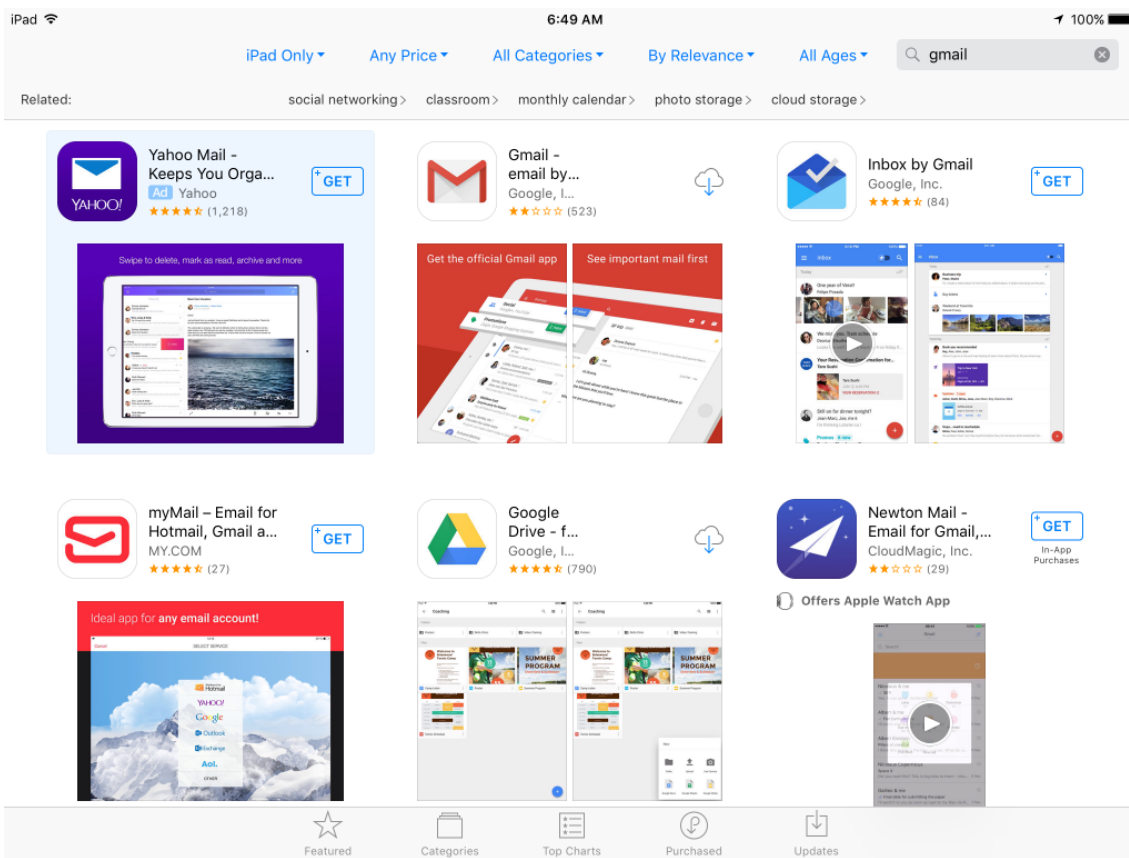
iPad 6:49 AM 100%

iPad Only Any Price All Categories By Relevance All Ages gmail

Related: social networking › classroom › monthly calendar › photo storage › cloud storage ›

YAHOO!
Yahoo Mail - Keeps You Orga...
Ad Yahoo
(1,218)
GET

Swipe to delete, mark as read, archive and more

Gmail - email by...
Google, I...
(523)

Get the official Gmail app
See important mail first

Inbox by Gmail
Google, Inc.
(84)
GET

myMail – Email for Hotmail, Gmail a...
MY.COM
(27)
GET

Ideal app for any email account!
SELECT SERVICE
Hotmail
YAHOO!
Google
Outlook
Exchange
Aol.
OTHER

Google Drive - f...
Google, I...
(790)

SUMMER PROGRAM
SUMMER PROGRAM

Newton Mail - Email for Gmail,...
CloudMagic, Inc.
(29)
GET
In-App Purchases
Offers Apple Watch App

Featured Categories Top Charts Purchased Updates